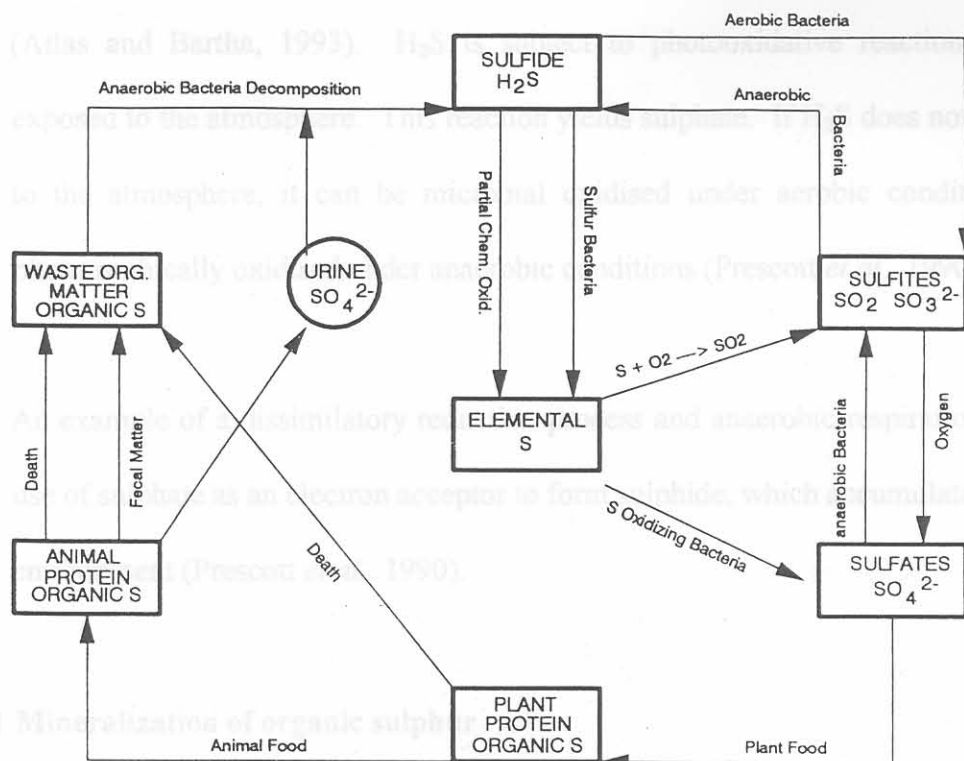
(Atlas and Bartha, 1993). $H_2S$ is subject to photooxidative reaction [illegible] exposed to the atmosphere. This reaction yields sulphate. If $H_2S$ does not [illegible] to the atmosphere, it can be microbial oxidised under aerobic condit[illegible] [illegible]cally oxidised under anaerobic conditions (Prescott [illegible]

An example of a dissimilatory re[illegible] and anaerobic respira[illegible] use of sulphate as an electron acceptor to form sulphide, which accumulat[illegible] environment (Prescott et al., 1990).

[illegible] Mineralization of organic sulphur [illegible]

Aerobic Bacteria

SULFIDE $H_2S$

Anaerobic Bacteria Decomposition

Anaerobic

Bacteria

Partial Chem. Oxid.

Sulfur Bacteria

WASTE ORG. MATTER ORGANIC S

URINE $SO_4^{2-}$

SULFITES $SO_2$ $SO_3^{2-}$

$S + O2 \longrightarrow SO2$

ELEMENTAL S

Death

Fecal Matter

anaerobic Bacteria

Oxygen

S Oxidizing Bacteria

ANIMAL PROTEIN ORGANIC S

Death

SULFATES $SO_4^{2-}$

PLANT PROTEIN ORGANIC S

Animal Food

Plant Food